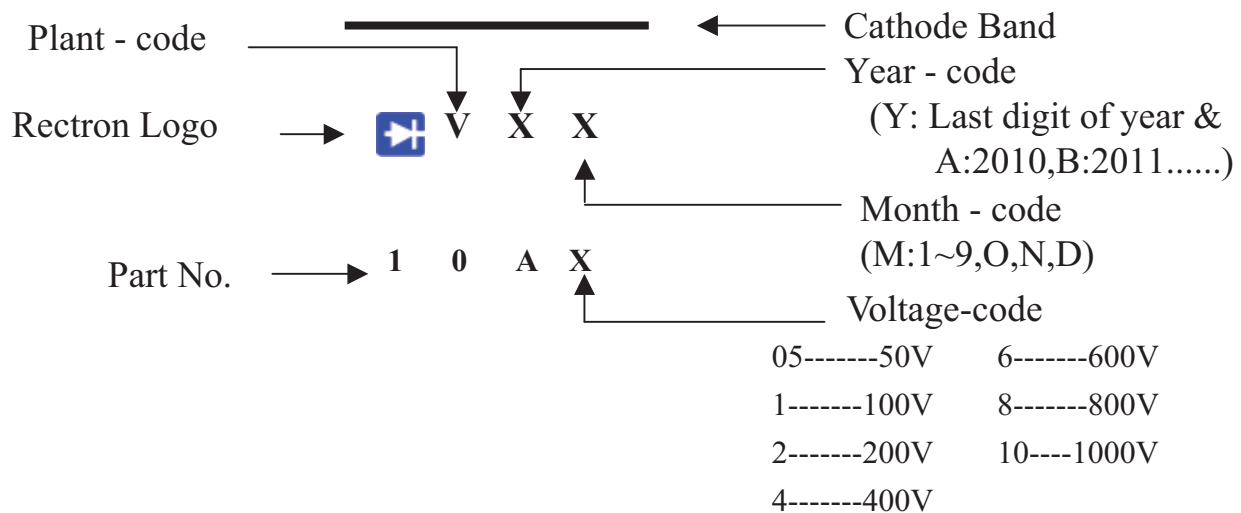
Plant - code

Cathode Band

Year - code
(Y: Last digit of year & A:2010,B:2011......)

Rectron Logo

V X X

Month - code
(M:1~9,O,N,D)

Part No.

1 0 A X

Voltage-code

| | |
|---|---|
| 05-------50V | 6-------600V |
| 1-------100V | 8-------800V |
| 2-------200V | 10----1000V |
| 4-------400V | |